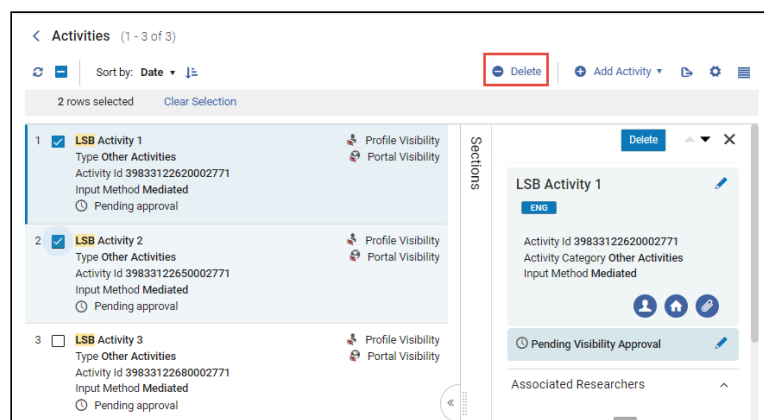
Activities (1 - 3 of 3)

Sort by: Date

Delete

Add Activity

2 rows selected Clear Selection

1 LSB Activity 1
Type Other Activities
Activity Id 39833122620002771
Input Method Mediated
Pending approval

Profile Visibility
Portal Visibility

2 LSB Activity 2
Type Other Activities
Activity Id 39833122650002771
Input Method Mediated
Pending approval

Profile Visibility
Portal Visibility

3 LSB Activity 3
Type Other Activities
Activity Id 39833122680002771
Input Method Mediated
Pending approval

Profile Visibility
Portal Visibility

Sections

Delete

LSB Activity 1
ENG

Activity Id 39833122620002771
Activity Category Other Activities
Input Method Mediated

Pending Visibility Approval

Associated Researchers